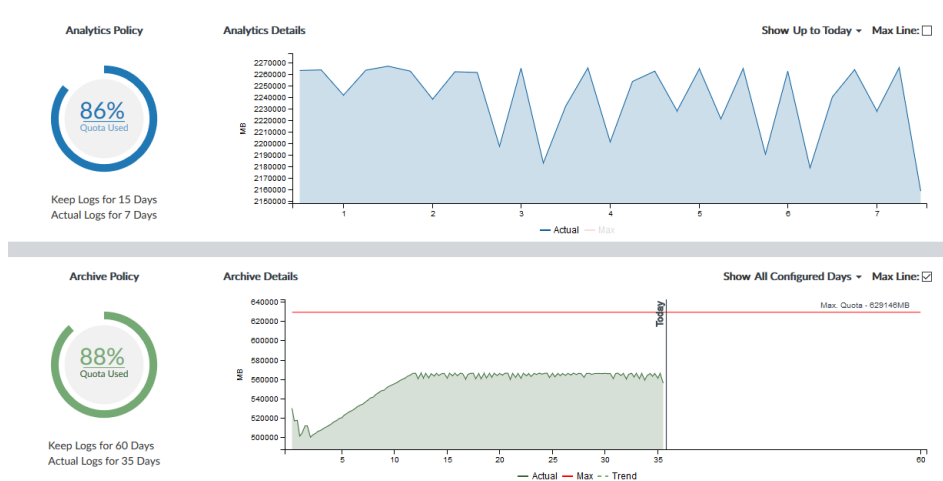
Analytics Policy

86%
Quota Used

Keep Logs for 15 Days
Actual Logs for 7 Days

Analytics Details

Show Up to Today ▾ Max Line: ☐

2270000
2260000
2250000
2240000
2230000
2220000
2210000
2200000
2190000
2180000
2170000
2160000
2150000

MB

1 2 3 4 5 6 7

— Actual — Max

Archive Policy

88%
Quota Used

Keep Logs for 60 Days
Actual Logs for 35 Days

Archive Details

Show All Configured Days ▾ Max Line: ☑

640000
620000
600000
580000
560000
540000
520000
500000

MB

Today

Max. Quota - 629146MB

5 10 15 20 25 30 35 60

— Actual — Max - - Trend